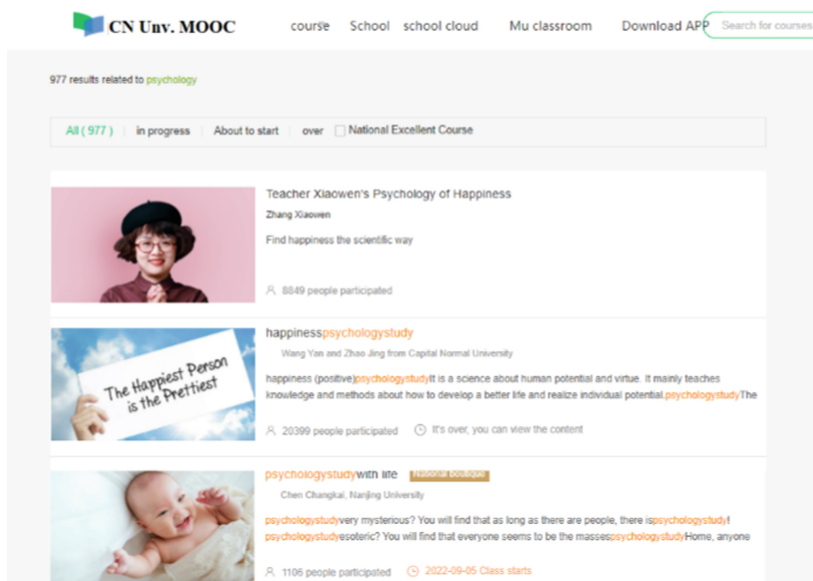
CN Unv. MOOC

course School school cloud Mu classroom Download APP Search for courses

977 results related to psychology

All ( 977 ) | in progress | About to start | over | National Excellent Course

Teacher Xiaowen's Psychology of Happiness

Zhang Xiaowen

Find happiness the scientific way

8849 people participated

happinesspsychologystudy

Wang Yan and Zhao Jing from Capital Normal University

happiness (positive)psychologystudyIt is a science about human potential and virtue. It mainly teaches knowledge and methods about how to develop a better life and realize individual potential.psychologystudyThe

The Happiest Person is the Prettiest

20399 people participated It's over, you can view the content

psychologystudywith life National boutique

Chen Changkai, Nanjing University

psychologystudyvery mysterious? You will find that as long as there are people, there ispsychologystudy! psychologystudyesoteric? You will find that everyone seems to be the massespsychologystudyHome, anyone

1106 people participated 2022-09-05 Class starts